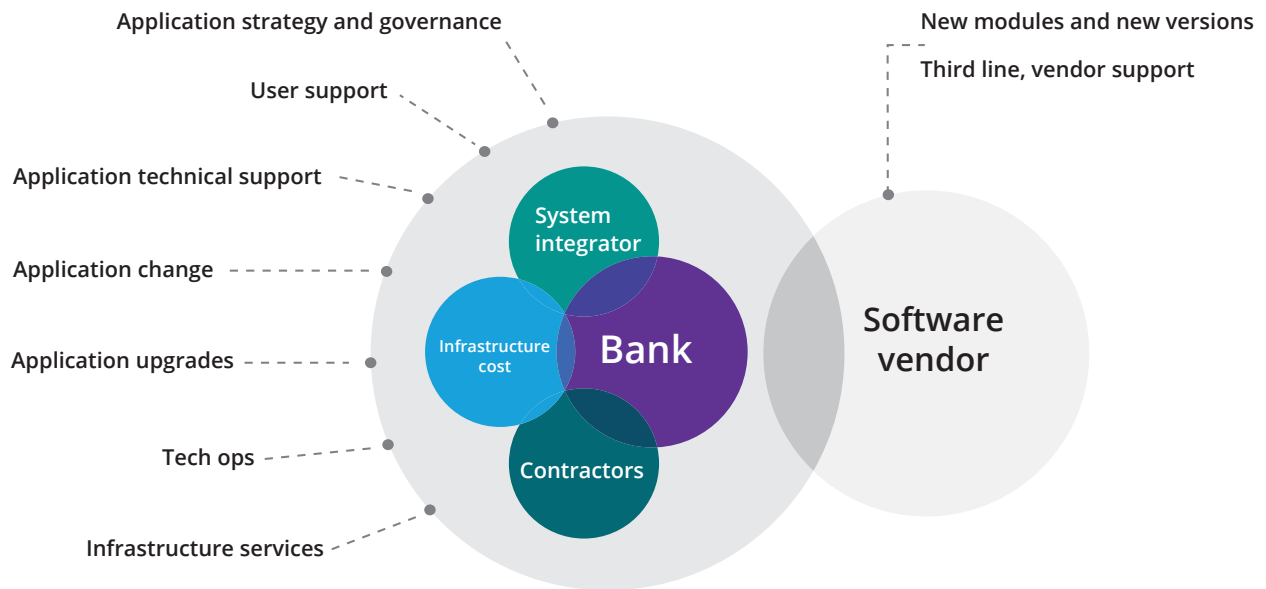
Application strategy and governance

User support

Application technical support

Application change

Application upgrades

Tech ops

Infrastructure services

System integrator

Infrastructure cost

Bank

Contractors

New modules and new versions

Third line, vendor support

Software vendor